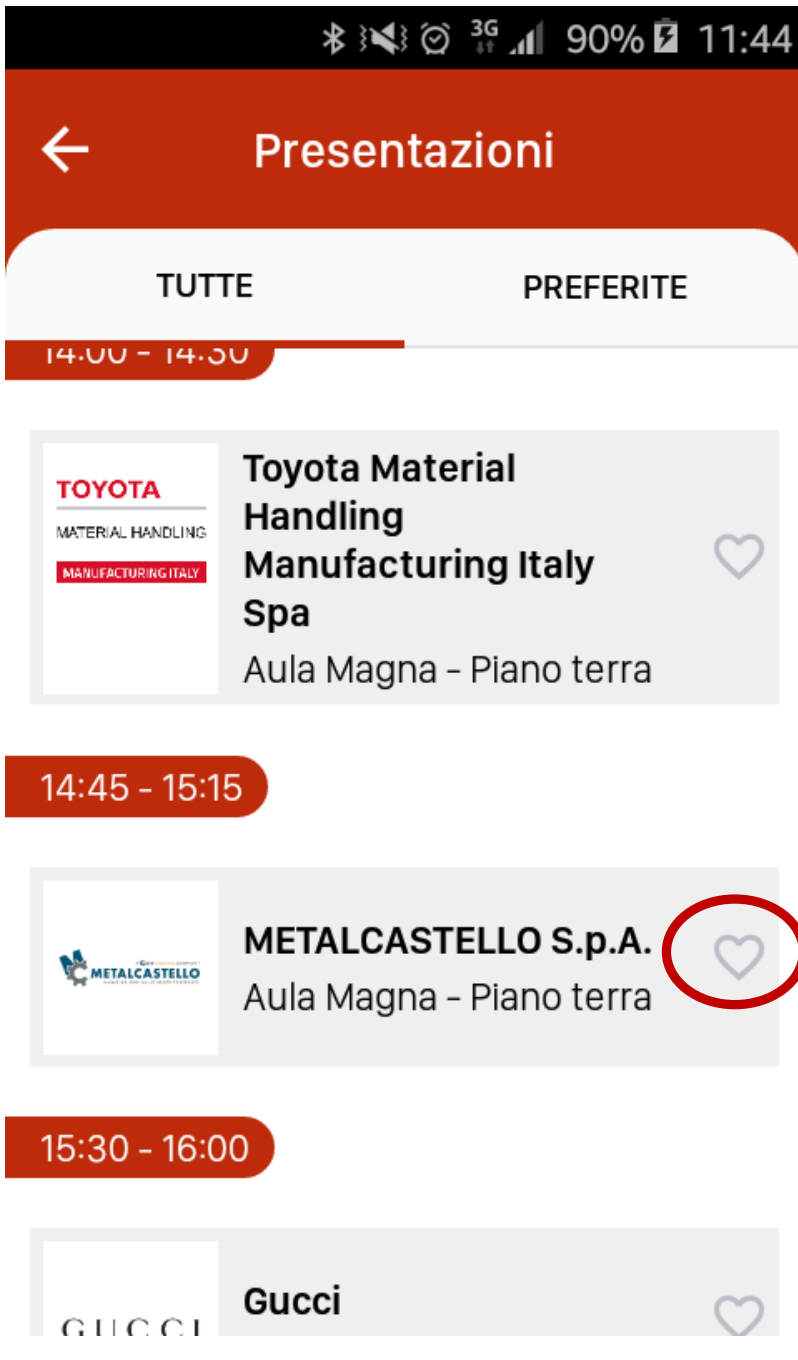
3G 90% 11:44

Presentazioni

TUTTE

PREFERITE

14:00 - 14:30

TOYOTA
MATERIAL HANDLING
MANUFACTURING ITALY

Toyota Material Handling Manufacturing Italy Spa

Aula Magna - Piano terra

14:45 - 15:15

METALCASTELLO

METALCASTELLO S.p.A.

Aula Magna - Piano terra

15:30 - 16:00

GUCCI

Gucci